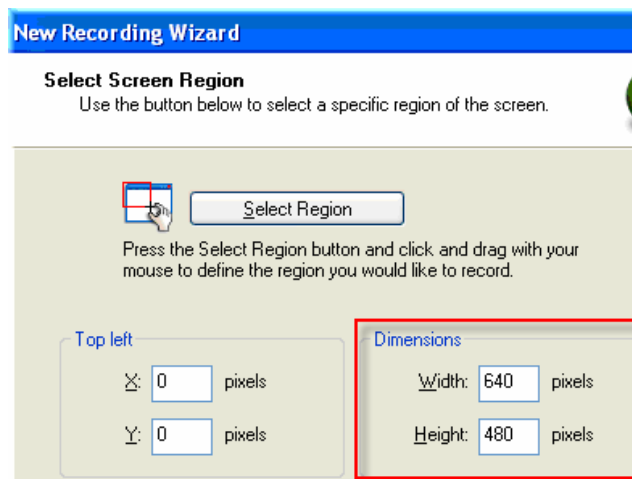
New Recording Wizard

Select Screen Region
Use the button below to select a specific region of the screen.

Select Region

Press the Select Region button and click and drag with your mouse to define the region you would like to record.

Top left
X: 0 pixels
Y: 0 pixels

Dimensions
Width: 640 pixels
Height: 480 pixels